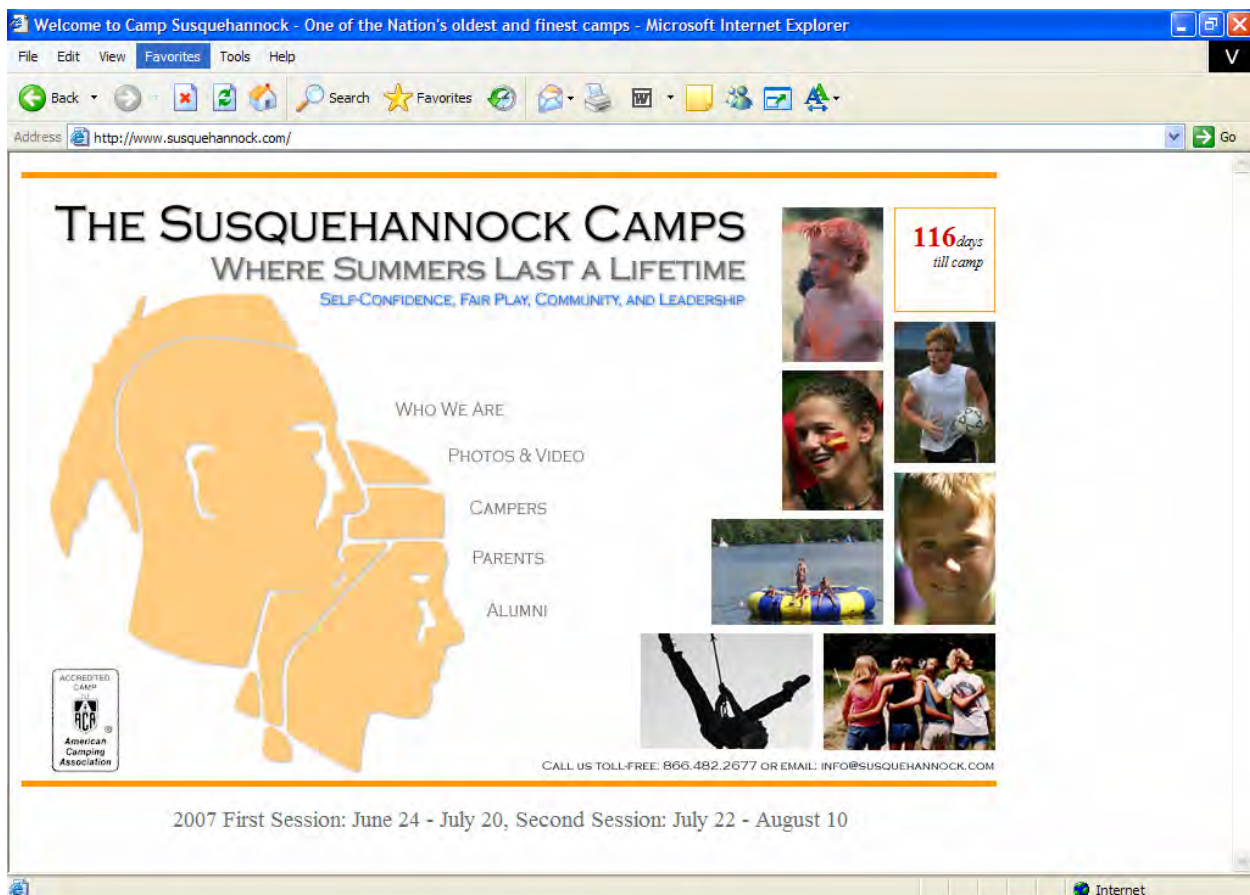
Welcome to Camp Susquehannock - One of the Nation's oldest and finest camps - Microsoft Internet Explorer

File Edit View Favorites Tools Help

Back Search Favorites

Address http://www.susquehannock.com/ Go

THE SUSQUEHANNOCK CAMPS
WHERE SUMMERS LAST A LIFETIME
SELF-CONFIDENCE, FAIR PLAY, COMMUNITY, AND LEADERSHIP

116 days till camp

WHO WE ARE
PHOTOS & VIDEO
CAMPERS
PARENTS
ALUMNI

ACCREDITED CAMP ACA American Camping Association

CALL US TOLL-FREE: 866.482.2677 OR EMAIL: INFO@SUSQUEHANNOCK.COM

2007 First Session: June 24 - July 20, Second Session: July 22 - August 10

Internet